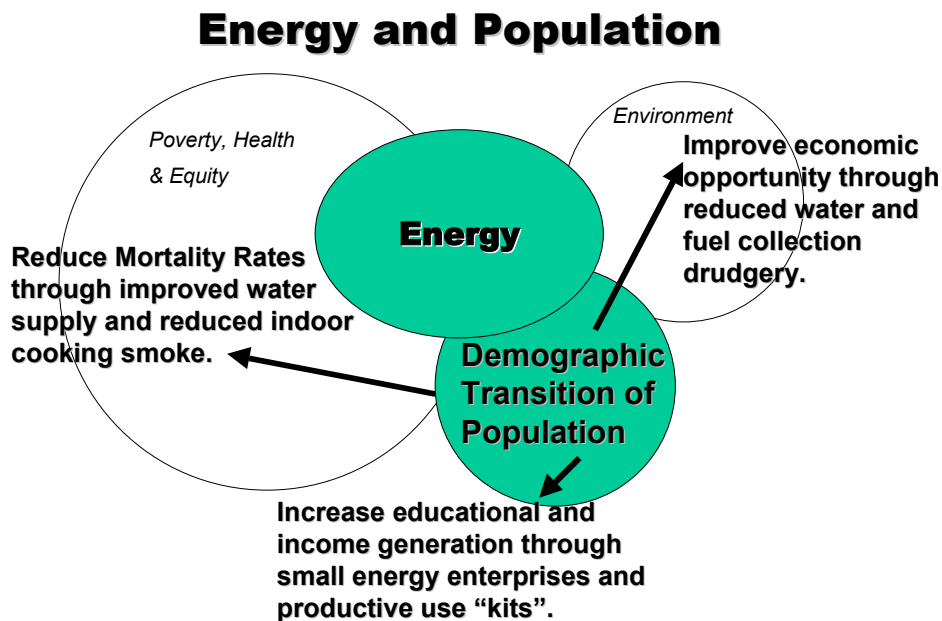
Energy and Population

Poverty, Health & Equity

Environment

Energy

Improve economic opportunity through reduced water and fuel collection drudgery.

Reduce Mortality Rates through improved water supply and reduced indoor cooking smoke.

Demographic Transition of Population

Increase educational and income generation through small energy enterprises and productive use "kits".